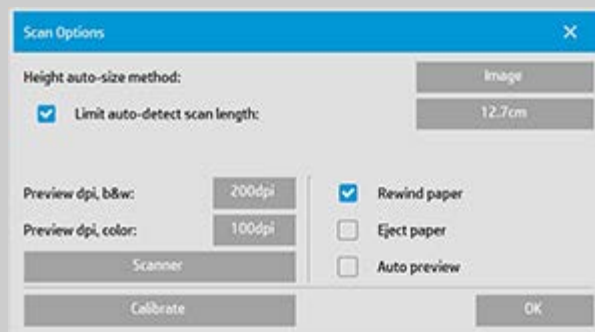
Scan Options
×

Height auto-size method:
Image

Limit auto-detect scan length:
12.7cm

Preview dpi, b&w:
200dpi

Preview dpi, color:
100dpi

Scanner

Rewind paper

Eject paper

Auto preview

Calibrate

OK